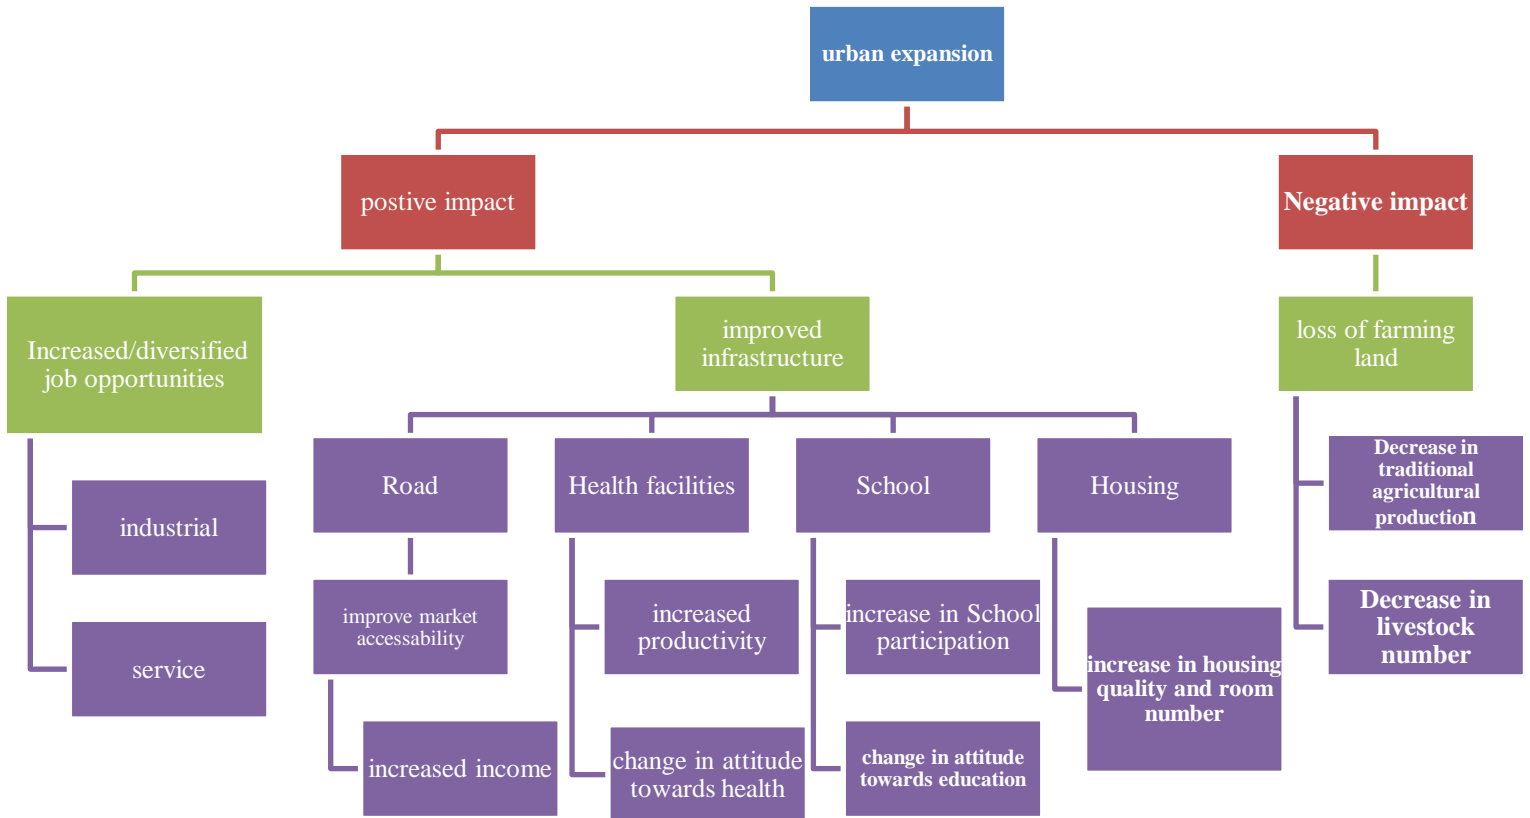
urban expansion

postive impact

Negative impact

Increased/diversified job opportunities

improved infrastructure

loss of farming land

industrial

service

Road

improve market accessability

increased income

Health facilities

increased productivity

change in attitude towards health

School

increase in School participation

change in attitude towards education

Housing

increase in housing quality and room number

Decrease in traditional agricultural production

Decrease in livestock number